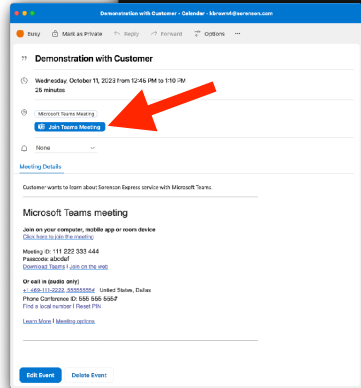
Demonstration with Customer - Calendar - kbrown@serenesn.com

Busy Mark as Private Reply Forward Options

Demonstration with Customer

Wednesday, October 11, 2023 from 12:45 PM to 1:10 PM
25 minutes

Microsoft Teams Meeting
Join Teams Meeting

None

Meeting Details

Customer wants to learn about Serenson Express service with Microsoft Teams

Microsoft Teams meeting

Join on your computer, mobile app or room device
Click here to join the meeting

Meeting ID: 111 222 333 444
Passcode: abcdef
Download Teams | Join on the web

Or call in (audio only)
+1 469-111-2222,,555555555# United States, Dallas
Phone Conference ID: 555 555 555#
Find a local number | Reset PIN

Learn More | Meeting options

Edit Event Delete Event